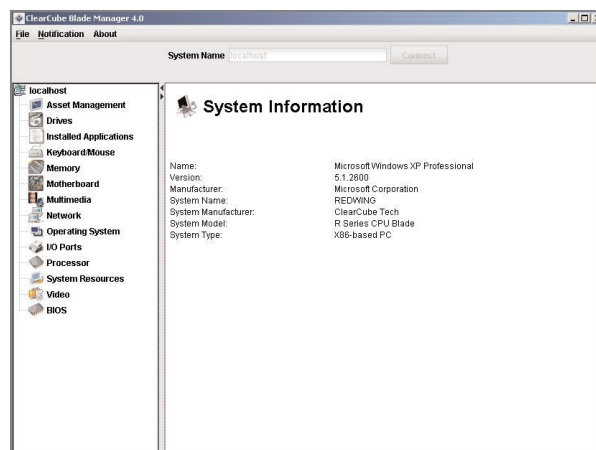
ClearCube Blade Manager 4.0

File Notification About

System Name localhost Connect

localhost
Asset Management
Drives
Installed Applications
Keyboard/Mouse
Memory
Motherboard
Multimedia
Network
Operating System
I/O Ports
Processor
System Resources
Video
BIOS

System Information

| | |
|---|---|
| Name: | Microsoft Windows XP Professional |
| Version: | 5.1.2600 |
| Manufacturer: | Microsoft Corporation |
| System Name: | REDWING |
| System Manufacturer: | ClearCube Tech |
| System Model: | R Series CPU Blade |
| System Type: | X86-based PC |